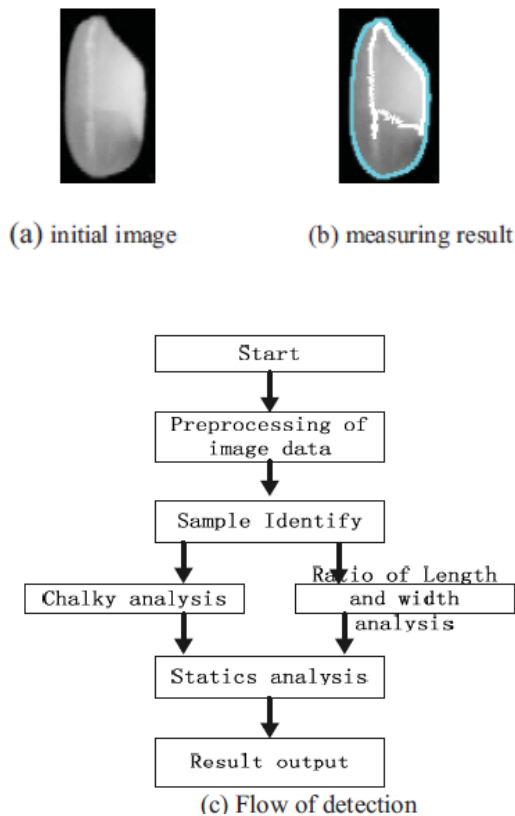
(a) initial image

(b) measuring result

Start

Preprocessing of image data

Sample Identify

Chalky analysis

Ratio of Length and width analysis

Statics analysis

Result output

(c) Flow of detection